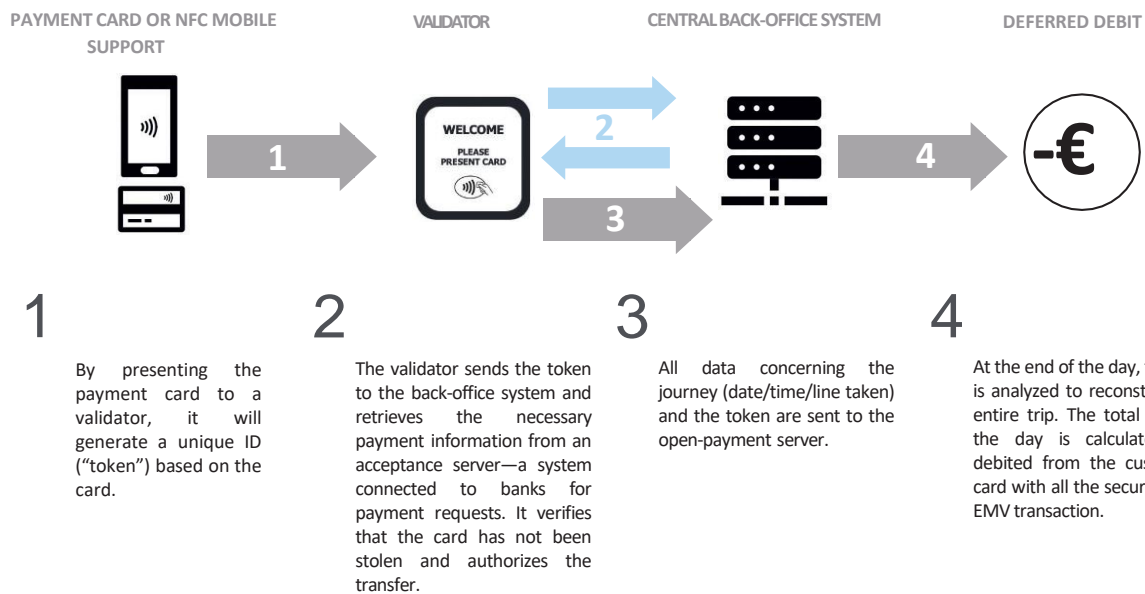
PAYMENT CARD OR NFC MOBILE SUPPORT

VALIDATOR

CENTRAL BACK-OFFICE SYSTEM

DEFERRED DEBIT

1

WELCOME

PLEASE PRESENT CARD

2

3

4

-€

1

By presenting the payment card to a validator, it will generate a unique ID ("token") based on the card.

2

The validator sends the token to the back-office system and retrieves the necessary payment information from an acceptance server—a system connected to banks for payment requests. It verifies that the card has not been stolen and authorizes the transfer.

3

All data concerning the journey (date/time/line taken) and the token are sent to the open-payment server.

4

At the end of the day, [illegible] is analyzed to reconst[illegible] entire trip. The total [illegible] the day is calculat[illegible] debited from the cus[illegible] card with all the secur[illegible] EMV transaction.